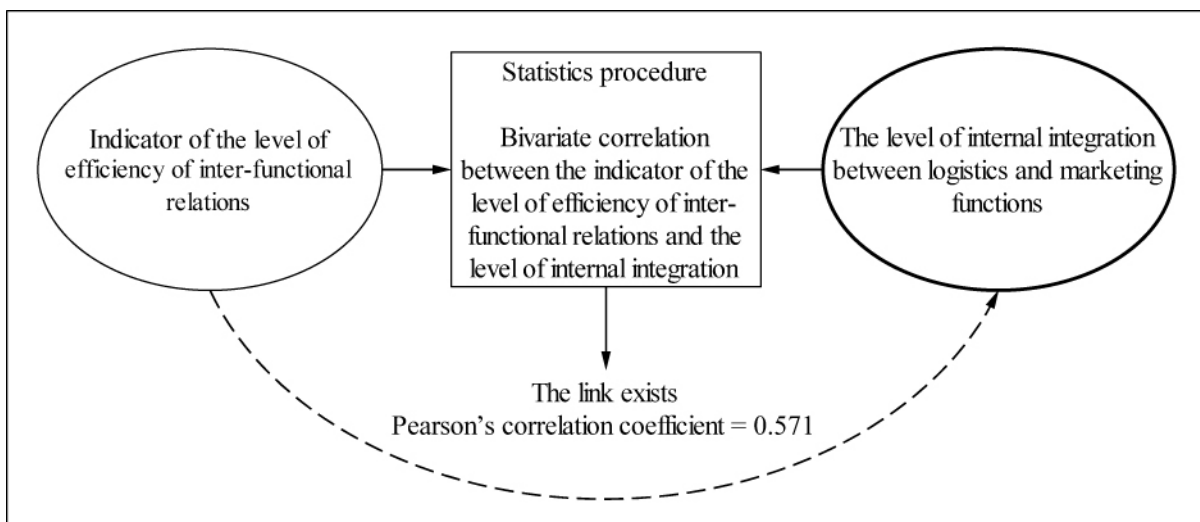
Indicator of the level of efficiency of inter-functional relations

Statistics procedure

Bivariate correlation between the indicator of the level of efficiency of inter-functional relations and the level of internal integration

The level of internal integration between logistics and marketing functions

The link exists
Pearson’s correlation coefficient = 0.571